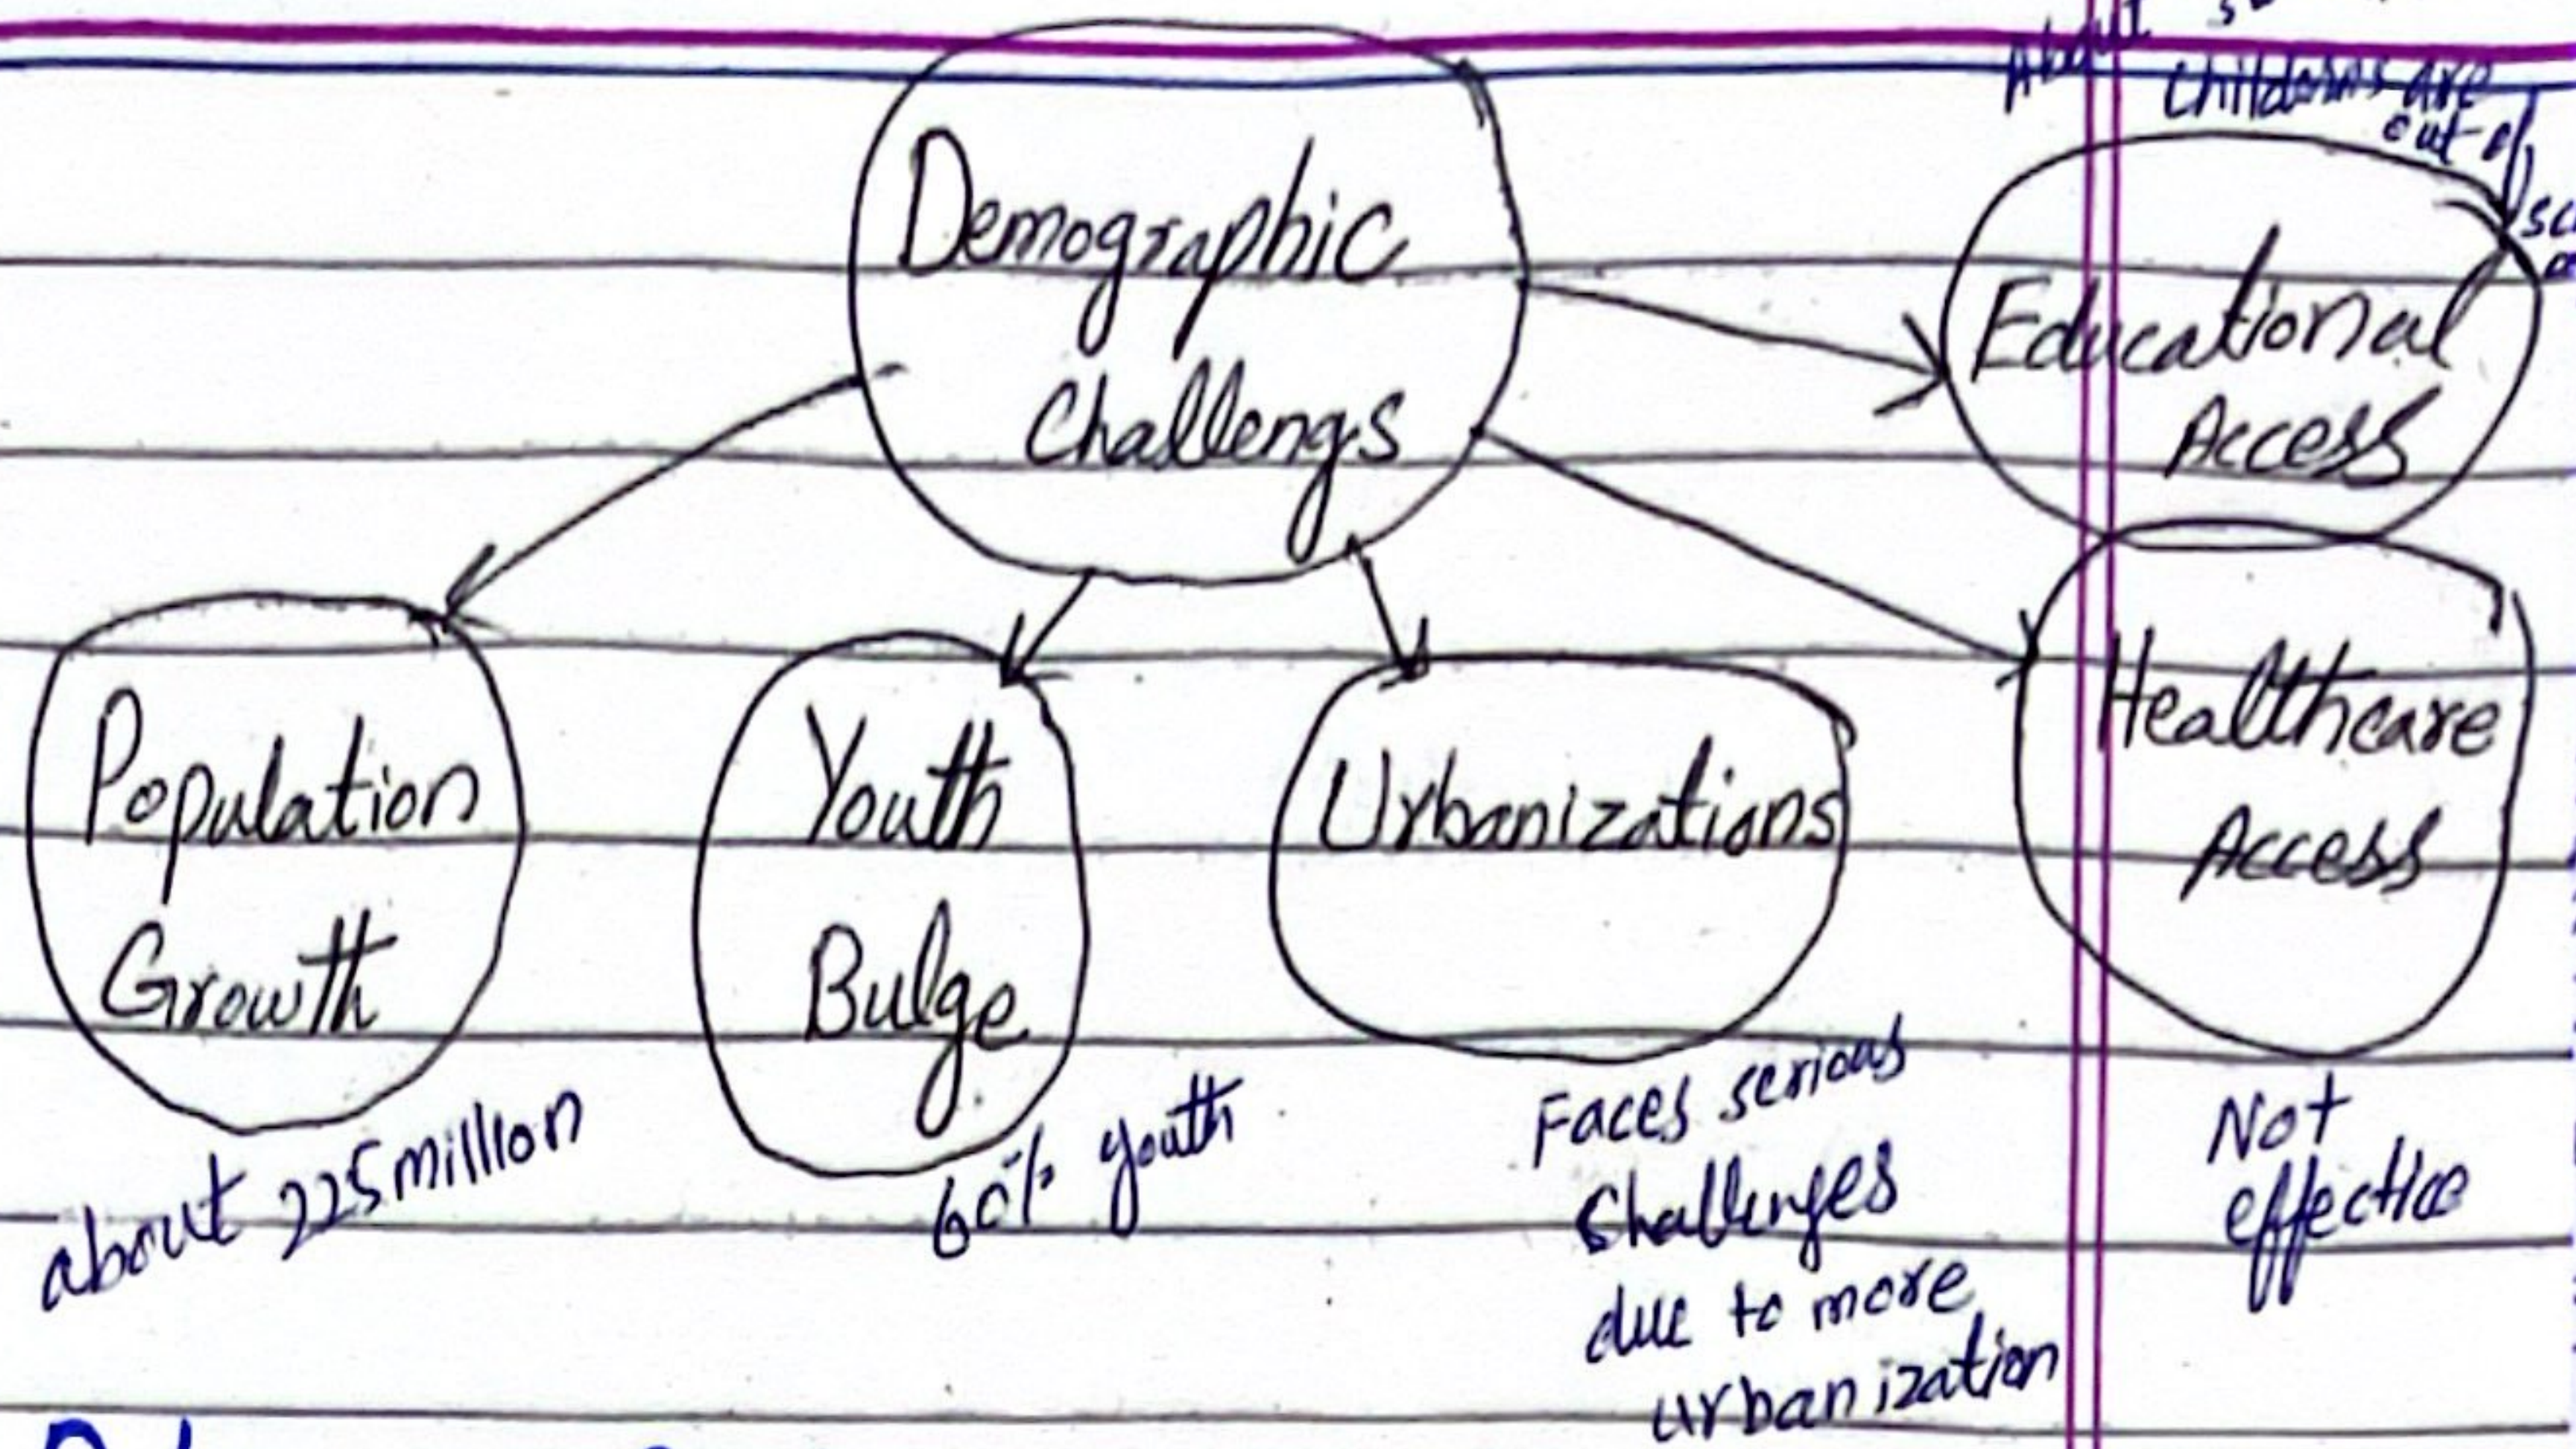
About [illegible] childrens are out of sc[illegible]

Demographic Challengs

Educational Access

Healthcare Access

Population Growth

Youth Bulge

Urbanizations

about 225 million

60% youth

Faces serious challenges due to more urbanization

Not effective

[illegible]